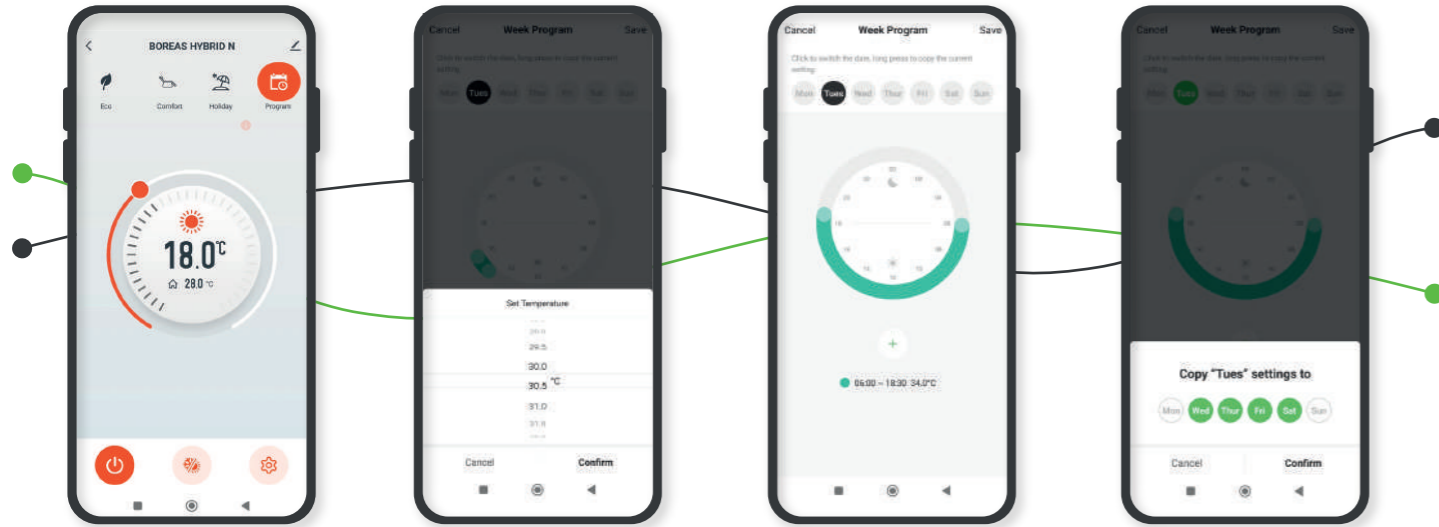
BOREAS HYBRID N

Eco Comfort Holiday Program

18.0℃

28.0 ℃

Cancel Week Program Save

Click to switch the date, long press to copy the current setting

Mon Tues Wed Thur Fri Sat Sun

Set Temperature

29.0
29.5
30.0
30.5 ℃
31.0
31.5

Cancel Confirm

Cancel Week Program Save

Click to switch the date, long press to copy the current setting

Mon Tues Wed Thur Fri Sat Sun

+

06:00 ~ 18:30 34.0°C

Cancel Week Program Save

Click to switch the date, long press to copy the current setting

Mon Tues Wed Thur Fri Sat Sun

Copy "Tues" settings to

Mon Wed Thur Fri Sat Sun

Cancel Confirm